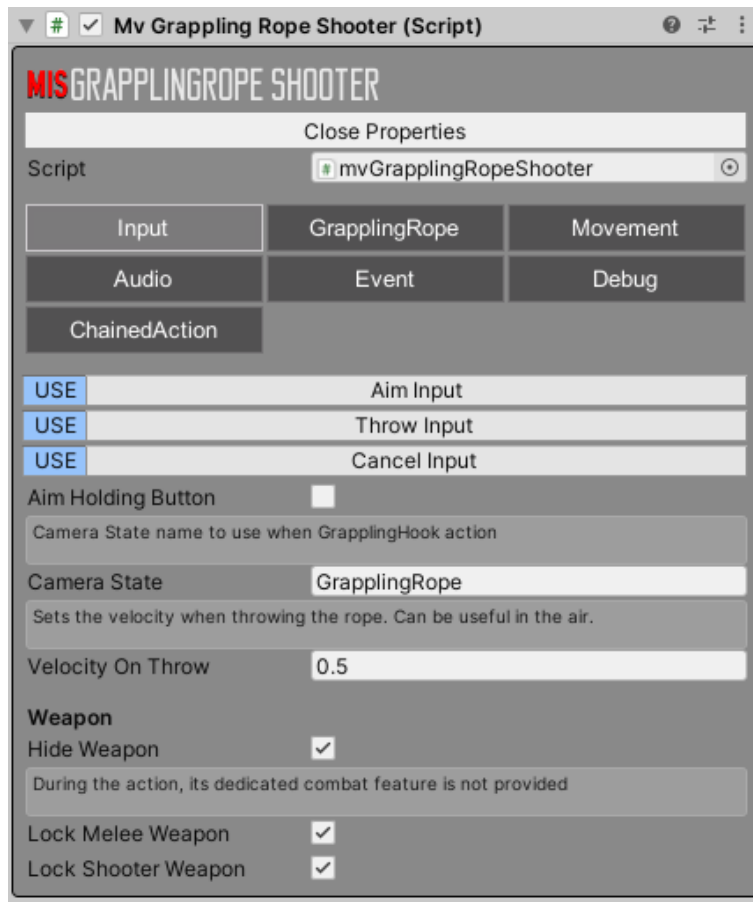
Mv Grappling Rope Shooter (Script)

MISGRAPPLINGROPE SHOOTER

Close Properties

Script | mvGrapplingRopeShooter

Input | GrapplingRope | Movement
Audio | Event | Debug
ChainedAction

USE Aim Input
USE Throw Input
USE Cancel Input

Aim Holding Button

Camera State name to use when GrapplingHook action

Camera State | GrapplingRope

Sets the velocity when throwing the rope. Can be useful in the air.

Velocity On Throw | 0.5

Weapon

Hide Weapon

During the action, its dedicated combat feature is not provided

Lock Melee Weapon
Lock Shooter Weapon